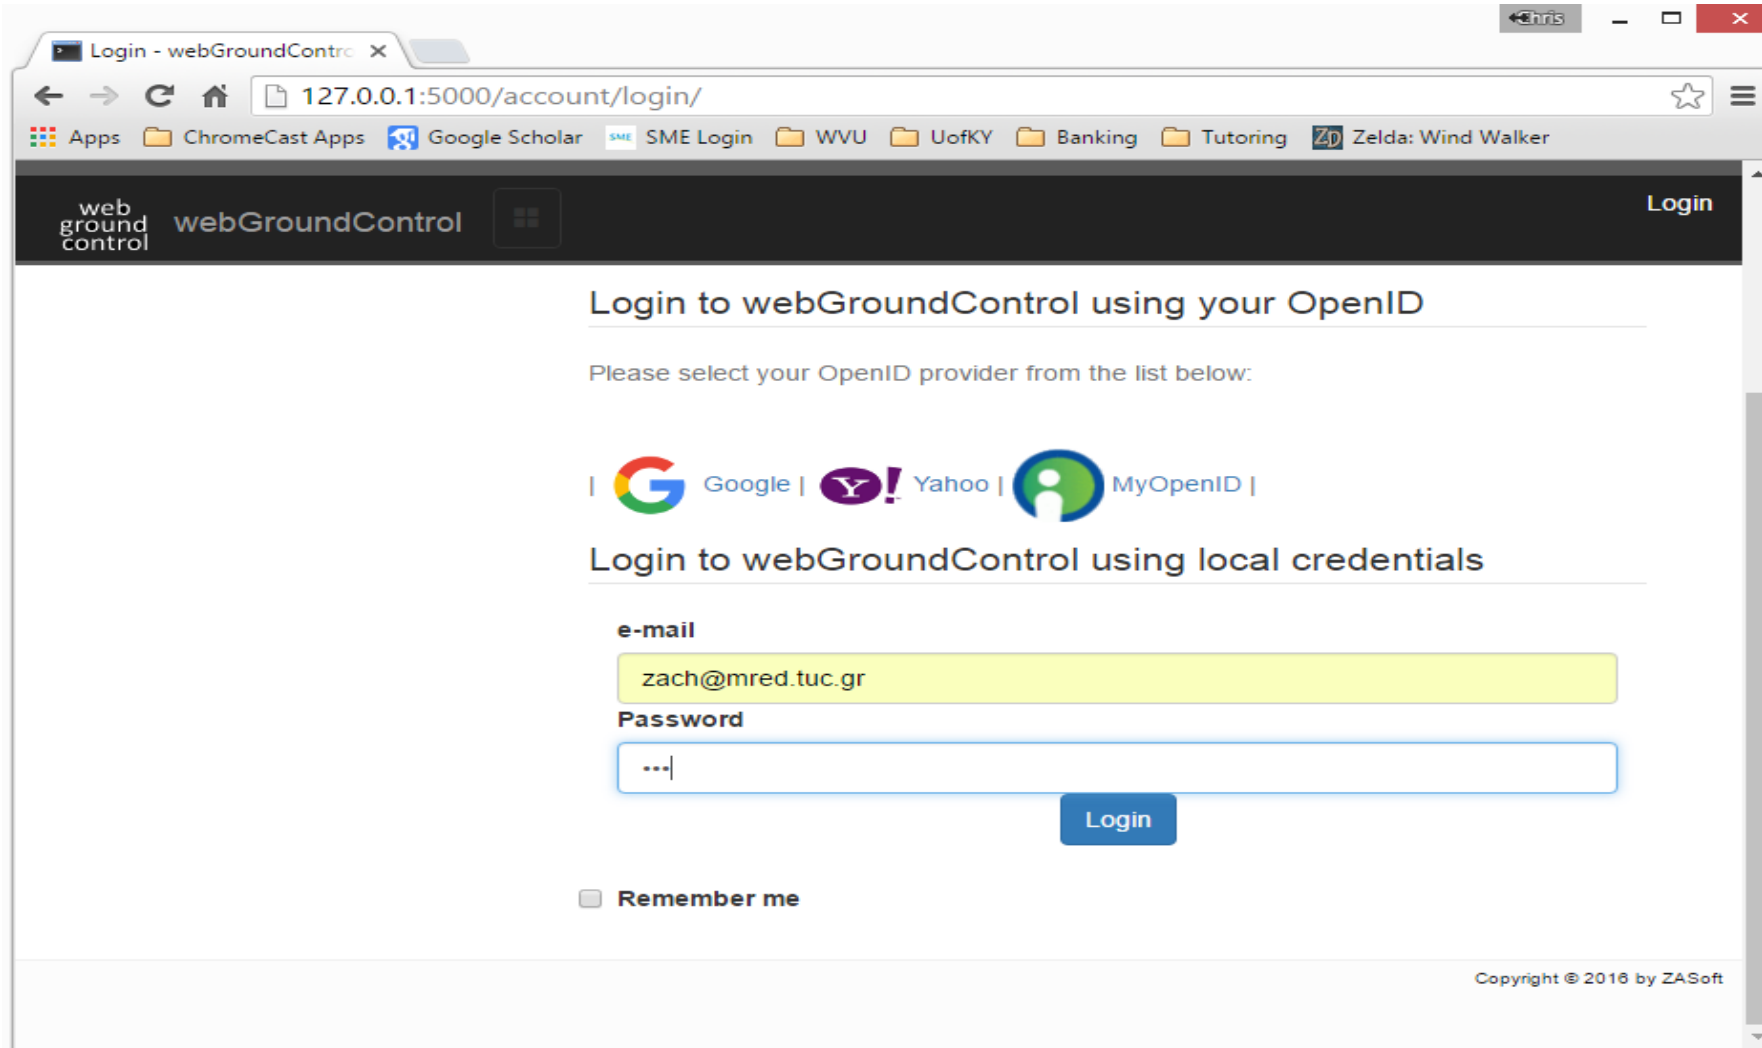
Chris

Login - webGroundContrc ×

127.0.0.1:5000/account/login/

Apps ChromeCast Apps Google Scholar SME Login WVU UofKY Banking Tutoring Zelda: Wind Walker

web ground control webGroundControl

Login

Login to webGroundControl using your OpenID

Please select your OpenID provider from the list below:

| Google | Yahoo | MyOpenID |

Login to webGroundControl using local credentials

e-mail

zach@mred.tuc.gr

Password

•••

Login

Remember me

Copyright © 2016 by ZASoft